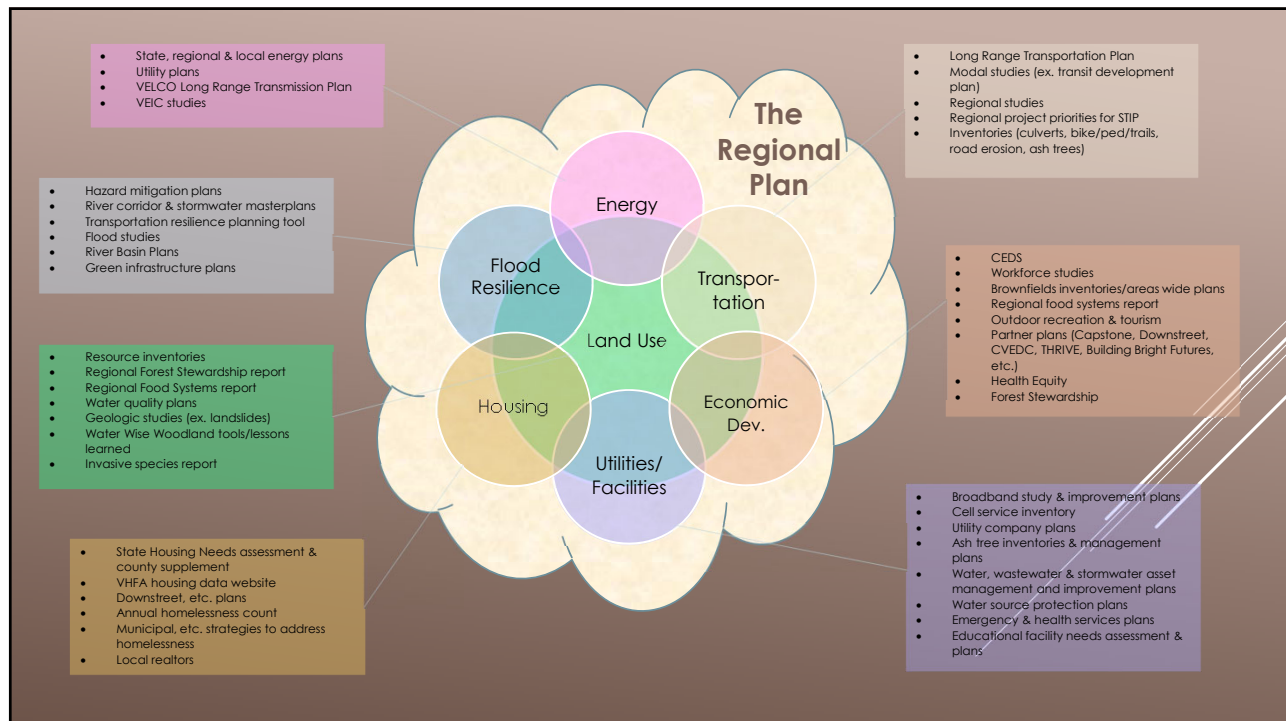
- State, regional & local energy plans
- Utility plans
- VELCO Long Range Transmission Plan
- VEIC studies

- Long Range Transportation Plan
- Modal studies (ex. transit development plan)
- Regional studies
- Regional project priorities for STIP
- Inventories (culverts, bike/ped/trails, road erosion, ash trees)

The Regional Plan

- Hazard mitigation plans
- River corridor & stormwater masterplans
- Transportation resilience planning tool
- Flood studies
- River Basin Plans
- Green infrastructure plans

Energy

Flood Resilience

Transportation

Land Use

Housing

Economic Dev.

Utilities/ Facilities

- CEDS
- Workforce studies
- Brownfields inventories/areas wide plans
- Regional food systems report
- Outdoor recreation & tourism
- Partner plans (Capstone, Downstreet, CVEDC, THRIVE, Building Bright Futures, etc.)
- Health Equity
- Forest Stewardship

- Resource inventories
- Regional Forest Stewardship report
- Regional Food Systems report
- Water quality plans
- Geologic studies (ex. landslides)
- Water Wise Woodland tools/lessons learned
- Invasive species report

- Broadband study & improvement plans
- Cell service inventory
- Utility company plans
- Ash tree inventories & management plans
- Water, wastewater & stormwater asset management and improvement plans
- Water source protection plans
- Emergency & health services plans
- Educational facility needs assessment & plans

- State Housing Needs assessment & county supplement
- VHFA housing data website
- Downstreet, etc. plans
- Annual homelessness count
- Municipal, etc. strategies to address homelessness
- Local realtors